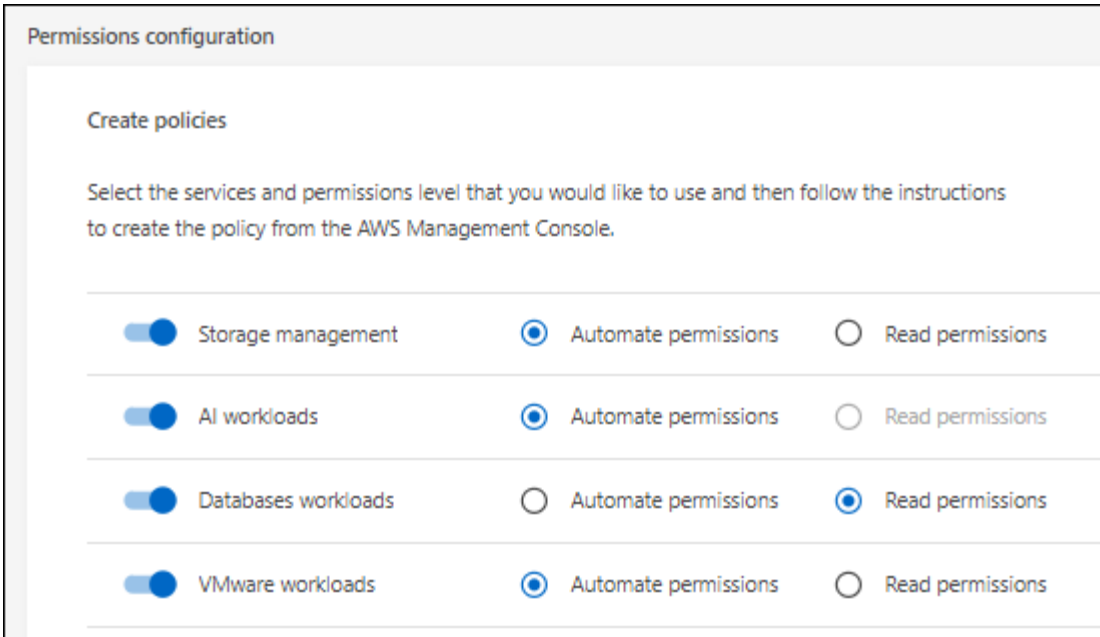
Permissions configuration

Create policies

Select the services and permissions level that you would like to use and then follow the instructions to create the policy from the AWS Management Console.

Storage management
Automate permissions
Read permissions

AI workloads
Automate permissions
Read permissions

Databases workloads
Automate permissions
Read permissions

VMware workloads
Automate permissions
Read permissions